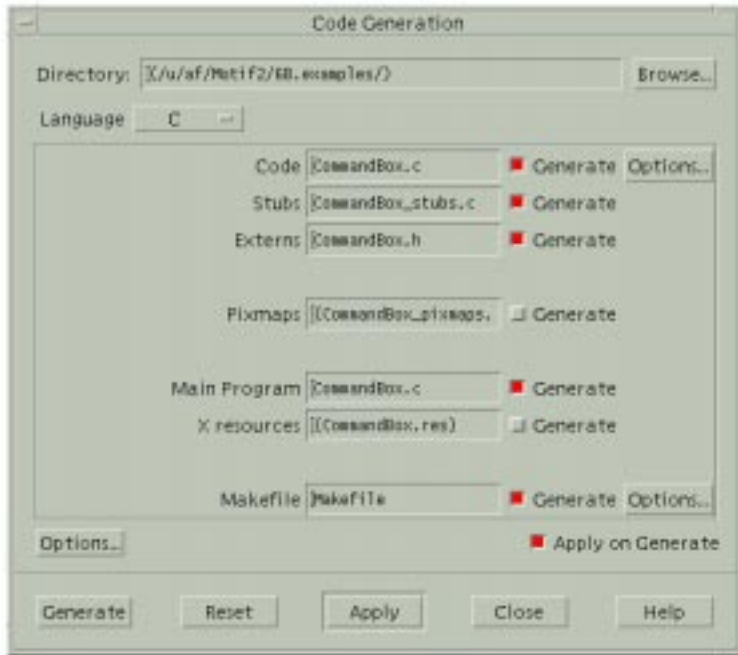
Code Generation

Directory: [(/u/af/Motif2/KB.examples/)

Browse...

Language C

Code CommandBox.c Generate Options...

Stubs CommandBox_stubs.c Generate

Externs CommandBox.h Generate

Pixmaps [(CommandBox_pixmaps. Generate

Main Program CommandBox.c Generate

X resources [(CommandBox.res) Generate

Makefile Makefile Generate Options...

Options...

Apply on Generate

Generate Reset Apply Close Help